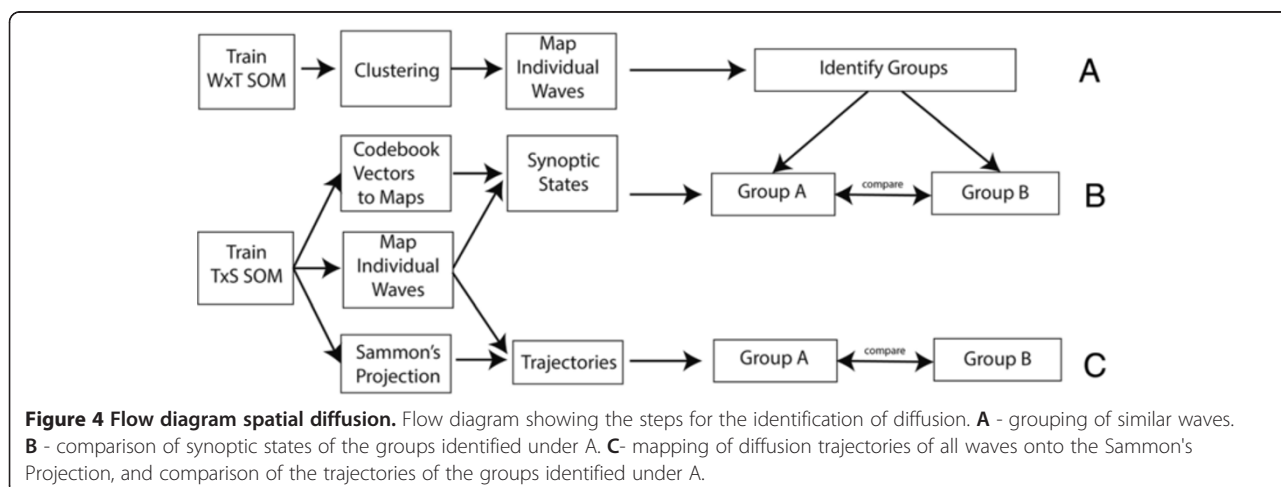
Train WxT SOM

Clustering

Map Individual Waves

Identify Groups

A

Codebook Vectors to Maps

Synoptic States

Group A

compare

Group B

B

Train TxS SOM

Map Individual Waves

Sammon's Projection

Trajectories

Group A

compare

Group B

C

**Figure 4 Flow diagram spatial diffusion.** Flow diagram showing the steps for the identification of diffusion. **A** - grouping of similar waves. **B** - comparison of synoptic states of the groups identified under A. **C**- mapping of diffusion trajectories of all waves onto the Sammon's Projection, and comparison of the trajectories of the groups identified under A.